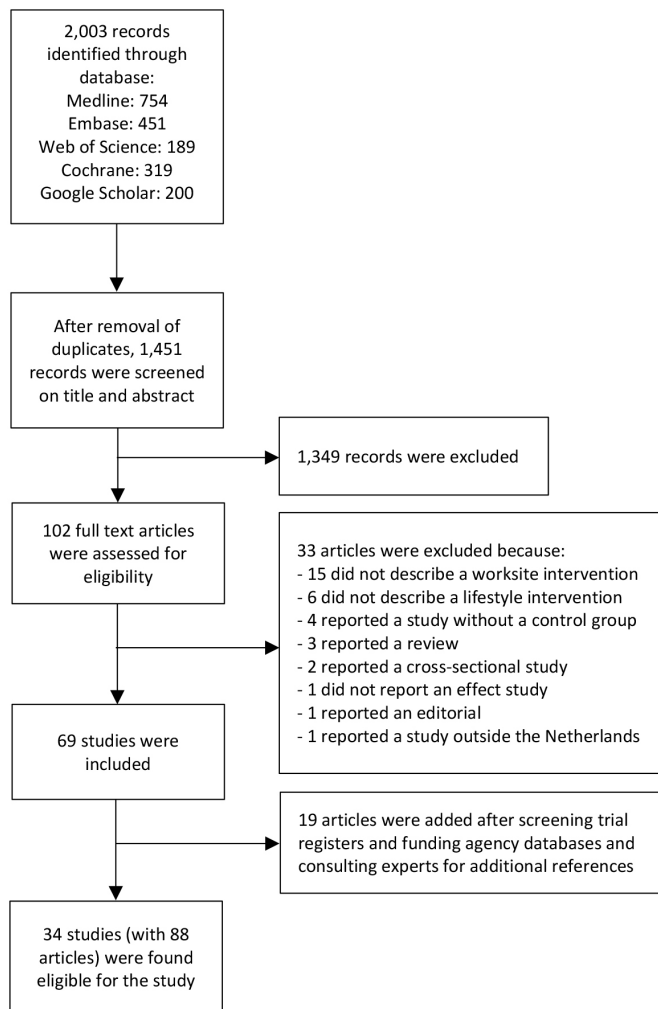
2,003 records identified through database:
Medline: 754
Embase: 451
Web of Science: 189
Cochrane: 319
Google Scholar: 200

After removal of duplicates, 1,451 records were screened on title and abstract

1,349 records were excluded

102 full text articles were assessed for eligibility

33 articles were excluded because:
- 15 did not describe a worksite intervention
- 6 did not describe a lifestyle intervention
- 4 reported a study without a control group
- 3 reported a review
- 2 reported a cross-sectional study
- 1 did not report an effect study
- 1 reported an editorial
- 1 reported a study outside the Netherlands

69 studies were included

19 articles were added after screening trial registers and funding agency databases and consulting experts for additional references

34 studies (with 88 articles) were found eligible for the study